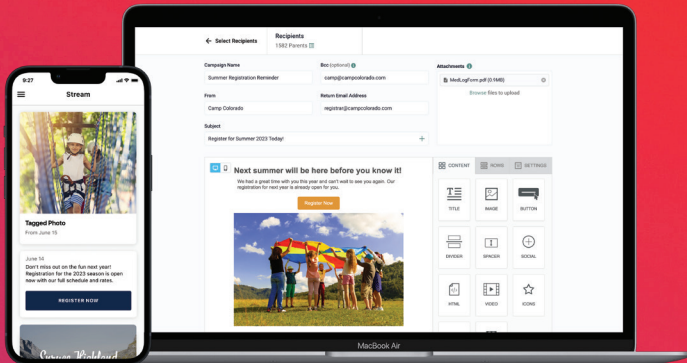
9:27

Stream

Tagged Photo
From June 15

June 14
Don't miss out on the fun next year! Registration for the 2023 season is open now with our full schedule and rates.

REGISTER NOW

Camp Highland

Select Recipients

Recipients
1582 Parents

Campaign Name
Summer Registration Reminder

Bcc (optional)
camp@campcolorado.com

Attachments
MedLogForm.pdf (0.1MB)
Browse files to upload

From
Camp Colorado

Return Email Address
registrar@campcolorado.com

Subject
Register for Summer 2023 Today!

Next summer will be here before you know it!
We had a great time with you this year and can't wait to see you again. Our registration for next year is already open for you.

Register Now

CONTENT ROWS SETTINGS

TITLE IMAGE BUTTON
DIVIDER SPACER SOCIAL
HTML VIDEO ICONS

MacBook Air